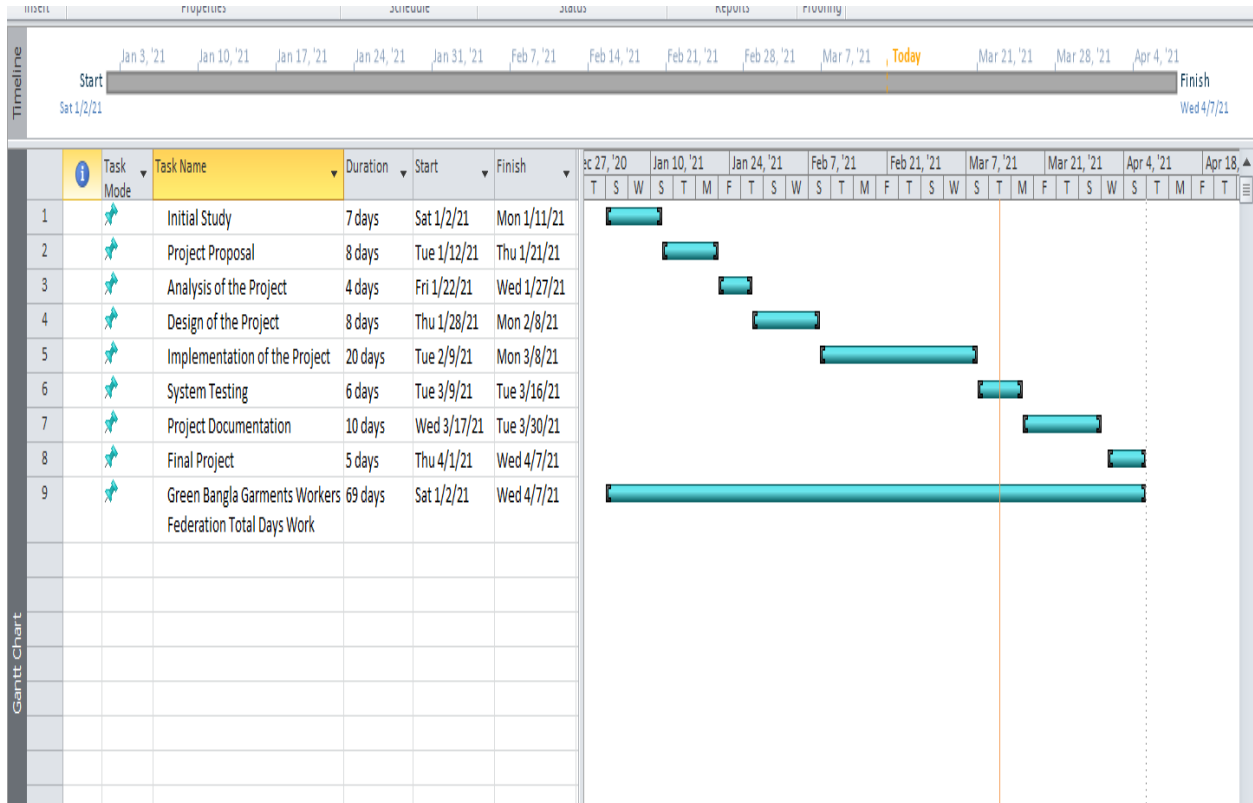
Insert | Properties | Schedule | Status | Reports | Proofing

Timeline

Jan 3, '21 | Jan 10, '21 | Jan 17, '21 | Jan 24, '21 | Jan 31, '21 | Feb 7, '21 | Feb 14, '21 | Feb 21, '21 | Feb 28, '21 | Mar 7, '21 | Today | Mar 21, '21 | Mar 28, '21 | Apr 4, '21

Start
Sat 1/2/21

Finish
Wed 4/7/21

| | Task Mode | Task Name | Duration | Start | Finish |
|---|---|---|---|---|---|
| 1 | | Initial Study | 7 days | Sat 1/2/21 | Mon 1/11/21 |
| 2 | | Project Proposal | 8 days | Tue 1/12/21 | Thu 1/21/21 |
| 3 | | Analysis of the Project | 4 days | Fri 1/22/21 | Wed 1/27/21 |
| 4 | | Design of the Project | 8 days | Thu 1/28/21 | Mon 2/8/21 |
| 5 | | Implementation of the Project | 20 days | Tue 2/9/21 | Mon 3/8/21 |
| 6 | | System Testing | 6 days | Tue 3/9/21 | Tue 3/16/21 |
| 7 | | Project Documentation | 10 days | Wed 3/17/21 | Tue 3/30/21 |
| 8 | | Final Project | 5 days | Thu 4/1/21 | Wed 4/7/21 |
| 9 | | Green Bangla Garments Workers Federation Total Days Work | 69 days | Sat 1/2/21 | Wed 4/7/21 |

ec 27, '20 | Jan 10, '21 | Jan 24, '21 | Feb 7, '21 | Feb 21, '21 | Mar 7, '21 | Mar 21, '21 | Apr 4, '21 | Apr 18,
T | S | W | S | T | M | F | T | S | W | S | T | M | F | T | S | W | S | T | M | F | T | S | W | S | T | M | F | T

Gantt Chart